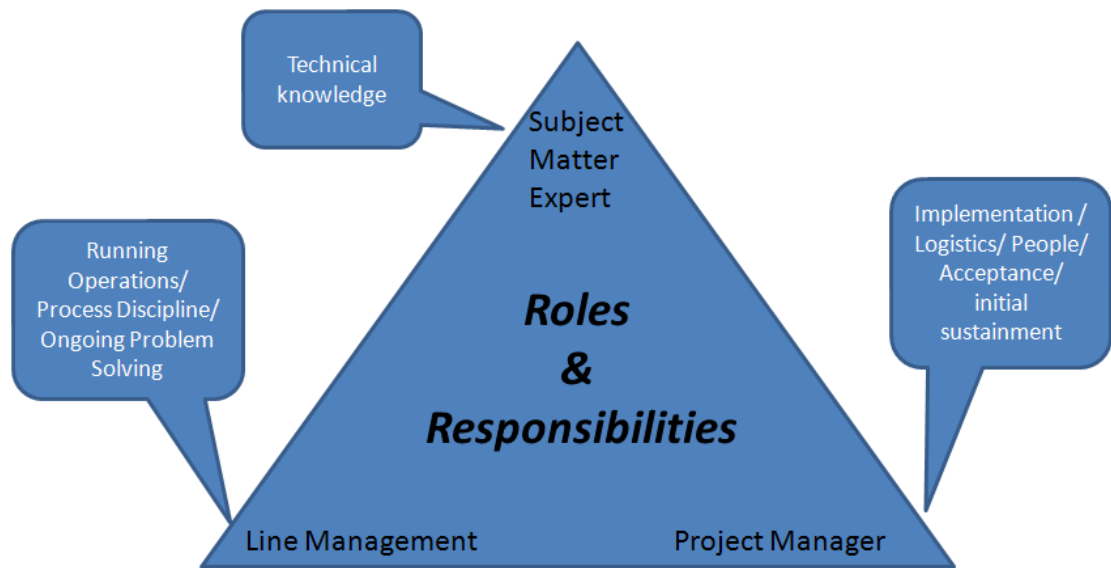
Technical knowledge

Subject Matter Expert

Running Operations/ Process Discipline/ Ongoing Problem Solving

Implementation / Logistics/ People/ Acceptance/ initial sustainment

Roles & Responsibilities

Line Management

Project Manager